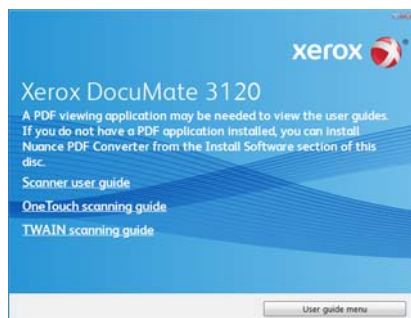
xerox

Xerox DocuMate 3120

A PDF viewing application may be needed to view the user guides. If you do not have a PDF application installed, you can install Nuance PDF Converter from the Install Software section of this disc.

Scanner user guide

OneTouch scanning guide

TWAIN scanning guide

User guide menu